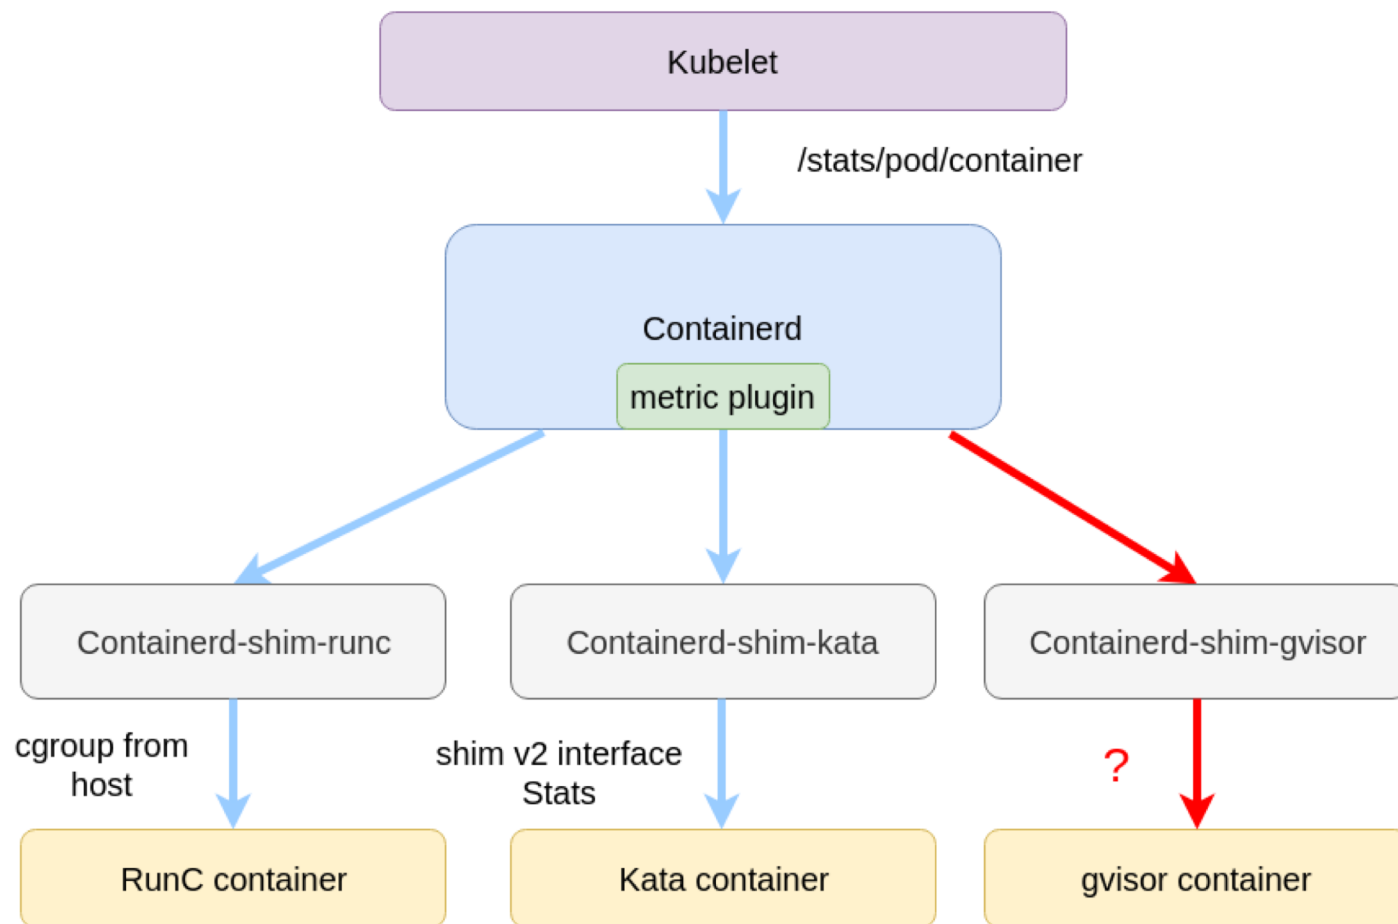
Kubelet

/stats/pod/container

Containerd

metric plugin

Containerd-shim-runc

Containerd-shim-kata

Containerd-shim-gvisor

cgroup from host

shim v2 interface Stats

?

RunC container

Kata container

gvisor container